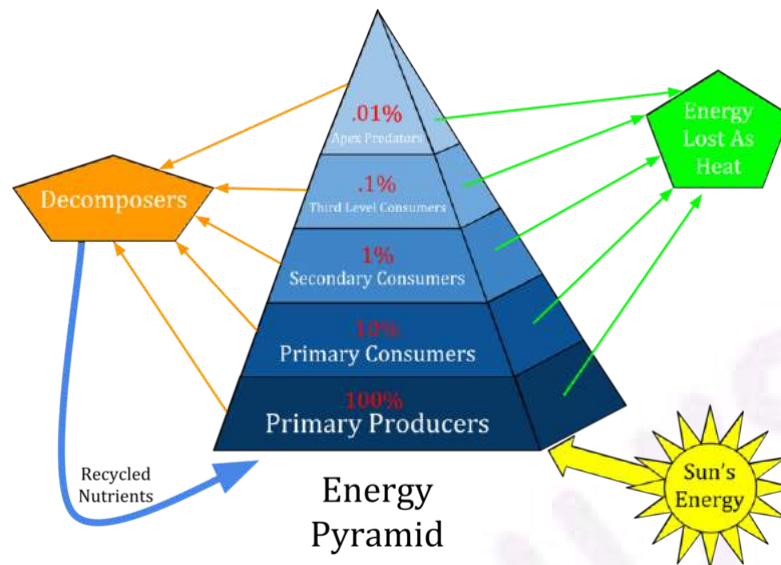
.01%
Apex Predators

.1%
Third Level Consumers

1%
Secondary Consumers

10%
Primary Consumers

100%
Primary Producers

Energy Lost As Heat

Decomposers

Recycled Nutrients

Energy Pyramid

Sun's Energy